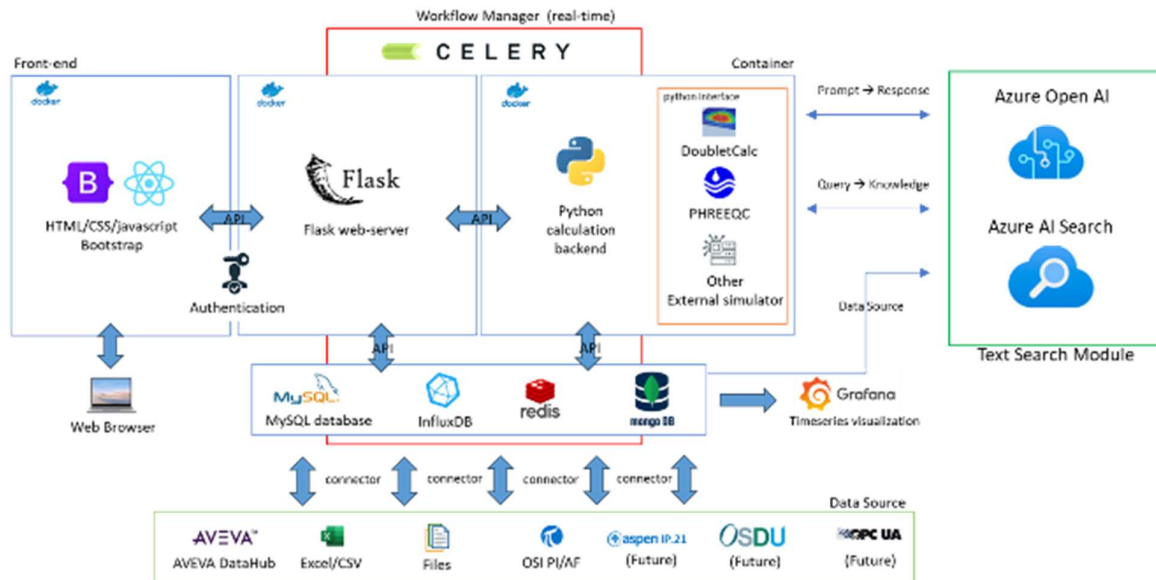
Workflow Manager (real-time)

CELERY

Front-end

docker

B

HTML/CSS/javascript
Bootstrap

API

docker

Flask

Flask web-server

Authentication

API

Container

docker

Python
calculation
backend

python interface

DoubletCalc

PHREEQC

Other
External simulator

Prompt → Response

Query → Knowledge

Data Source

Azure Open AI

Azure AI Search

Text Search Module

Web Browser

API

API

MySQL

MySQL database

InfluxDB

redis

mongo DB

Grafana
Timeseries visualization

connector

connector

connector

connector

Data Source

AVEVA

AVEVA DataHub

Excel/CSV

Files

OSI PI/AF

aspen IP.21
(Future)

OSDU
(Future)

OPC UA
(Future)